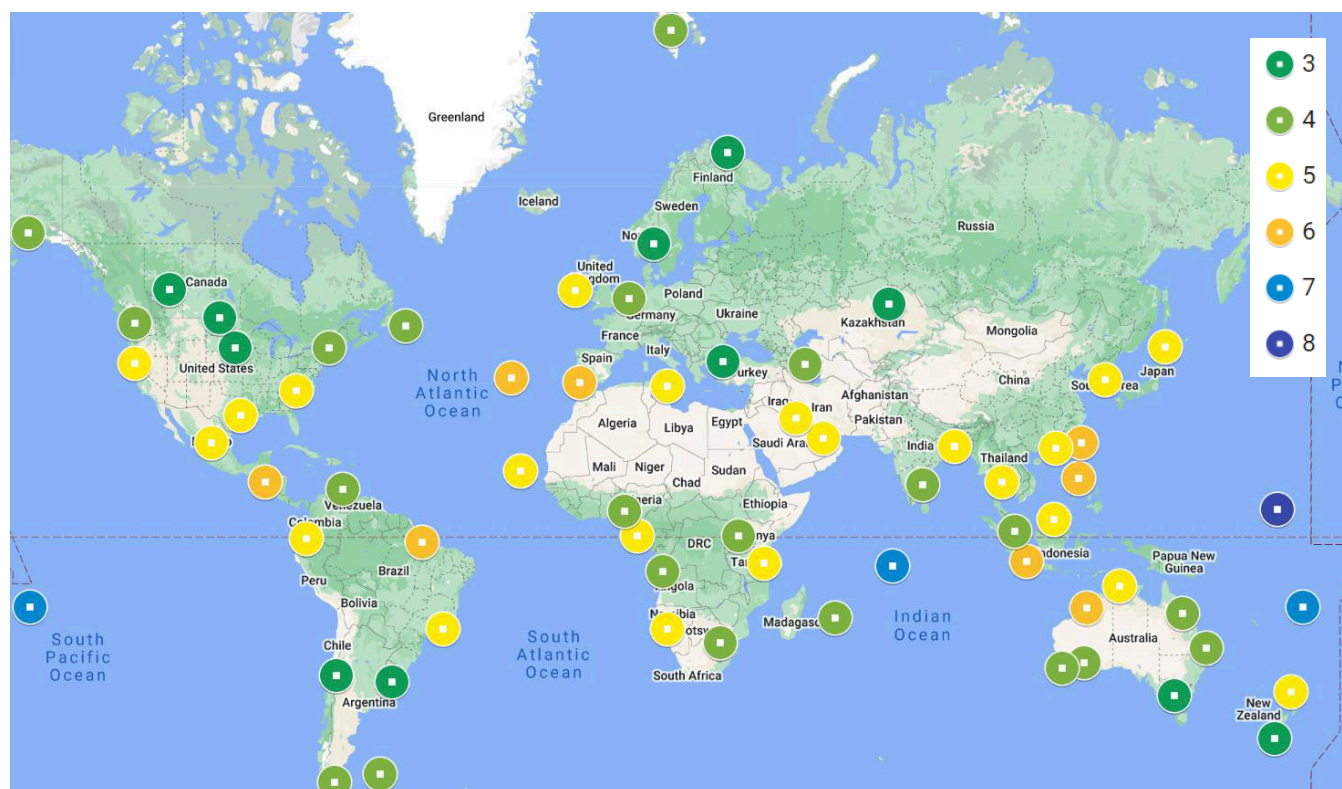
3
4
5
6
7
8

Greenland
Iceland
Finland
Sweden
Nor
Russia
Canada
United Kingdom
Poland
Germany
Ukraine
Kazakhstan
France
Mongolia
Italy
Spain
urkey
United States
North Atlantic Ocean
China
So rea
Japan
Afghanistan
Iraq
Iran
Algeria
Libya
Egypt
Pakistan
Saudi Ara
India
Mali
Niger
Sudan
Thailand
Chad
eria
Ethiopia
nya
Venezuela
Colombia
DRC
ndonesia
Papua New Guinea
Brazil
Tan
Peru
ngola
Bolivia
Indian Ocean
South Pacific Ocean
Madagasc
South Atlantic Ocean
Na ibia
otsw
Australia
Chile
South Africa
Argentina
New Zealand